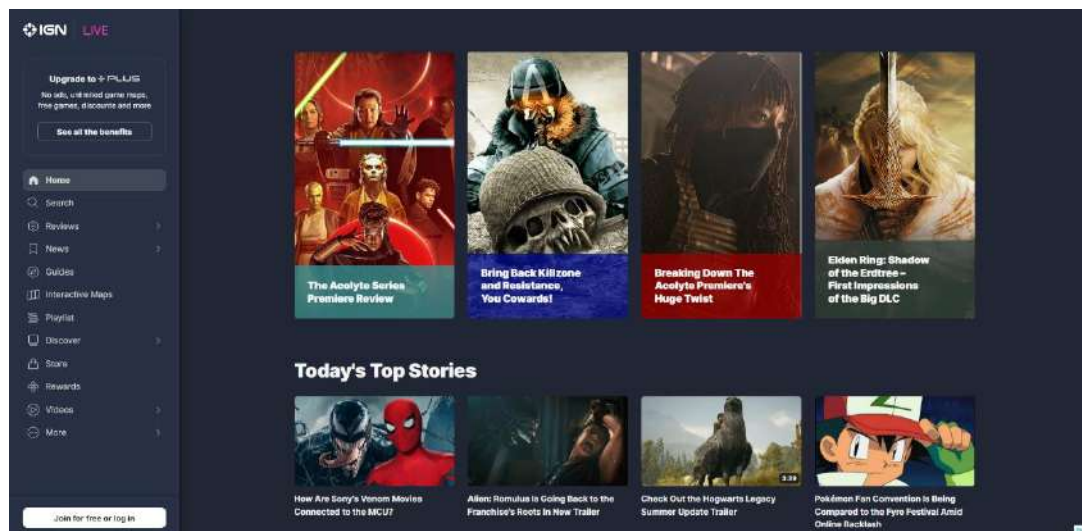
IGN LIVE

Upgrade to + PLUS

No ads, unlimited game maps, free games, discounts and more

See all the benefits

Home
Search
Reviews
News
Guides
Interactive Maps
Playlist
Discover
Store
Rewards
Videos
More

Join for free or log in

The Acolyte Series Premiere Review

Bring Back Killzone and Resistance, You Cowards!

Breaking Down The Acolyte Premiere's Huge Twist

Elden Ring: Shadow of the Erdtree – First Impressions of the Big DLC

Today's Top Stories

How Are Sony's Venom Movies Connected to the MCU?

Alien: Romulus Is Going Back to the Franchise's Roots In New Trailer

3:39

Check Out the Hogwarts Legacy Summer Update Trailer

Pokémon Fan Convention Is Being Compared to the Fyre Festival Amid Online Backlash